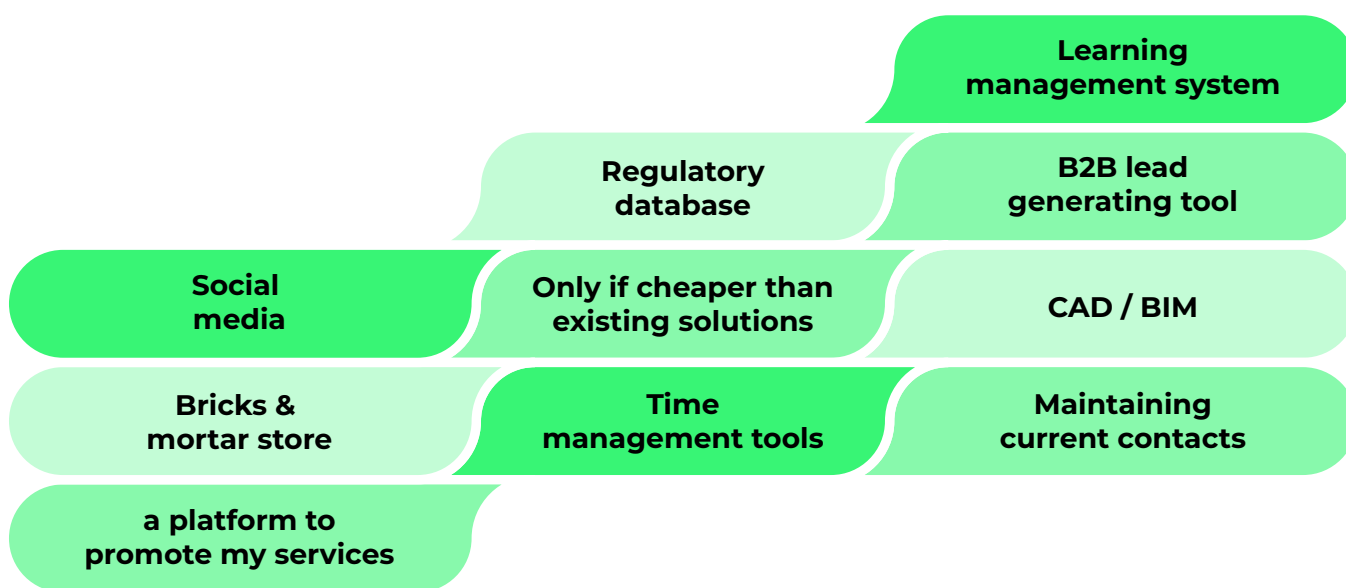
Learning management system

Regulatory database

B2B lead generating tool

Social media

Only if cheaper than existing solutions

CAD / BIM

Bricks & mortar store

Time management tools

Maintaining current contacts

a platform to promote my services